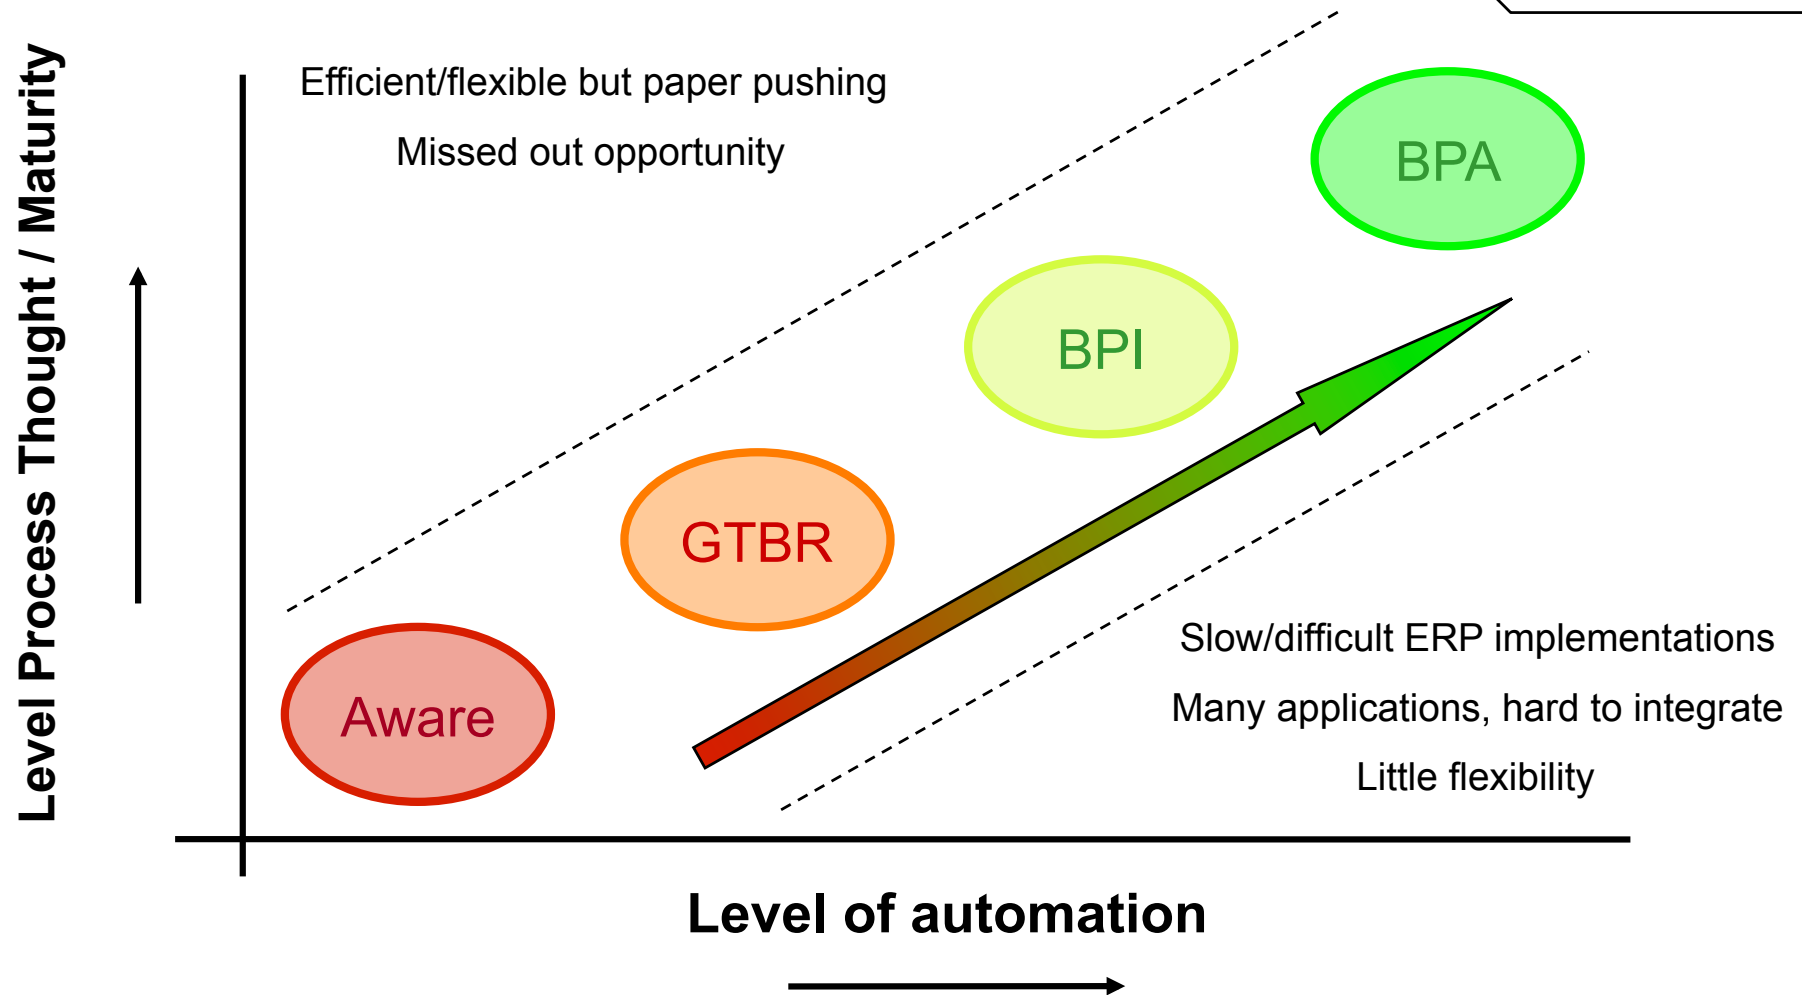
Level Process Thought / Maturity

Efficient/flexible but paper pushing

Missed out opportunity

BPA

BPI

GTBR

Aware

Slow/difficult ERP implementations

Many applications, hard to integrate

Little flexibility

Level of automation